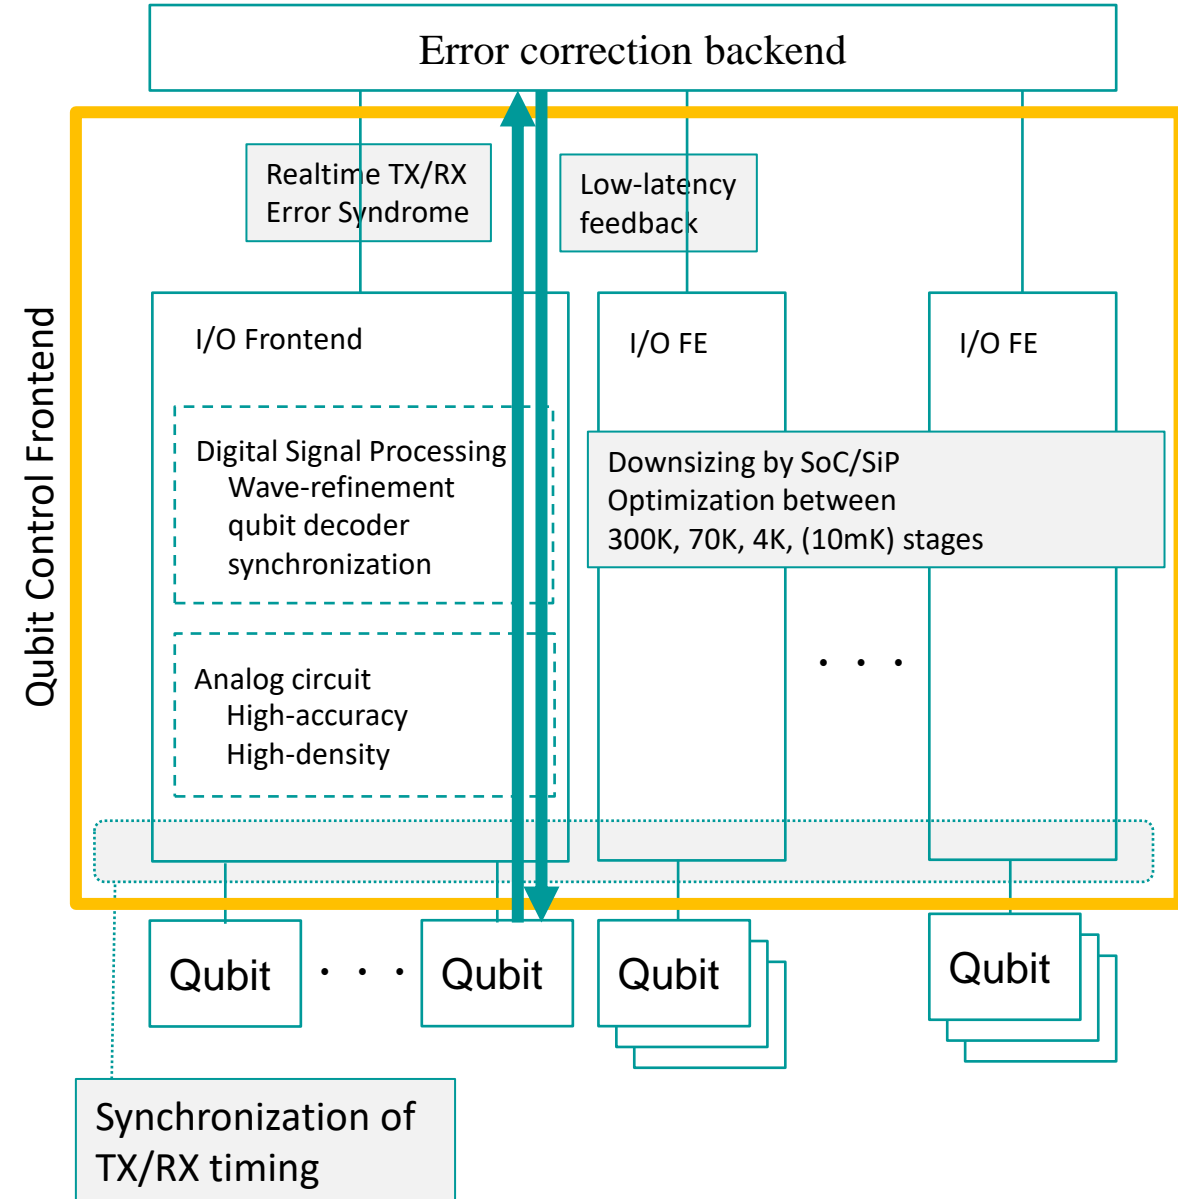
Error correction backend

Qubit Control Frontend

Realtime TX/RX
Error Syndrome

Low-latency
feedback

I/O Frontend

Digital Signal Processing
Wave-refinement
qubit decoder
synchronization

Analog circuit
High-accuracy
High-density

I/O FE

I/O FE

Downsizing by SoC/SiP
Optimization between
300K, 70K, 4K, (10mK) stages

. . .

Qubit . . . Qubit

Qubit

Qubit

Synchronization of
TX/RX timing